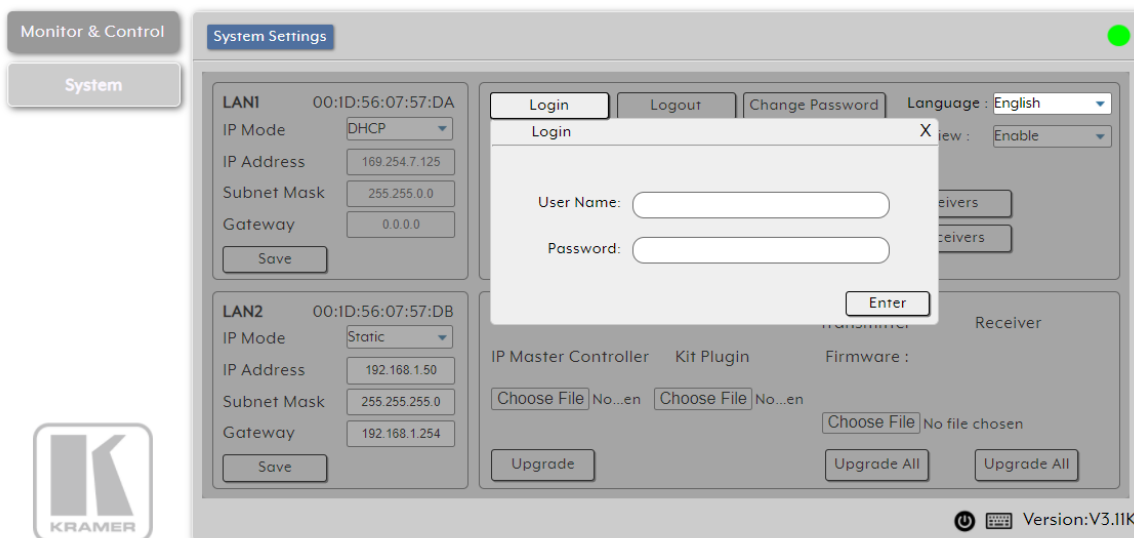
Monitor & Control

System

System Settings

LAN1 00:1D:56:07:57:DA

IP Mode DHCP

IP Address 169.254.7.125

Subnet Mask 255.255.0.0

Gateway 0.0.0.0

Save

Login Logout Change Password Language : English

Login X

iew : Enable

User Name:

Password:

eivers

ceivers

Enter

LAN2 00:1D:56:07:57:DB

IP Mode Static

IP Address 192.168.1.50

Subnet Mask 255.255.255.0

Gateway 192.168.1.254

Save

Transmitter Receiver

IP Master Controller Kit Plugin Firmware :

Choose File No...en Choose File No...en

Choose File No file chosen

Upgrade Upgrade All Upgrade All

KRAMER

Version:V3.1IK